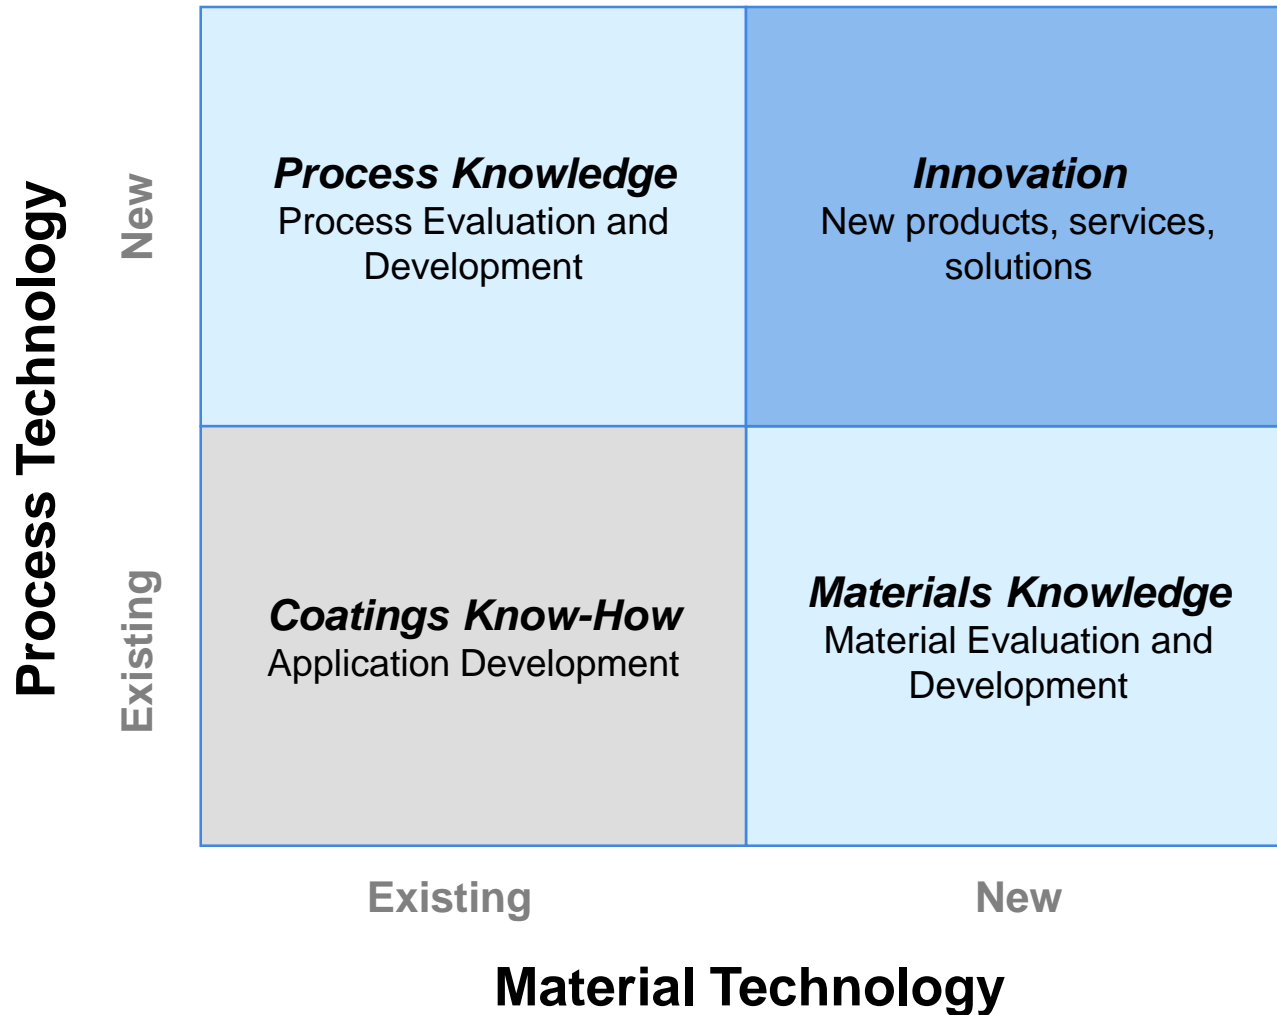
Process Technology

New

Existing

| | |
|---|---|
| **Process Knowledge** Process Evaluation and Development | **Innovation** New products, services, solutions |
| **Coatings Know-How** Application Development | **Materials Knowledge** Material Evaluation and Development |

Existing

New

Material Technology